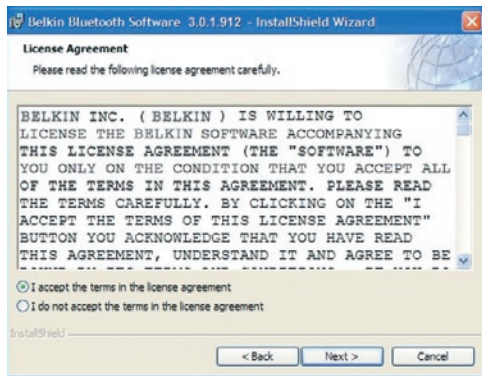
Belkin Bluetooth Software 3.0.1.912 - InstallShield Wizard

License Agreement

Please read the following license agreement carefully.

BELKIN INC. ( BELKIN ) IS WILLING TO LICENSE THE BELKIN SOFTWARE ACCOMPANYING THIS LICENSE AGREEMENT (THE "SOFTWARE") TO YOU ONLY ON THE CONDITION THAT YOU ACCEPT ALL OF THE TERMS IN THIS AGREEMENT. PLEASE READ THE TERMS CAREFULLY. BY CLICKING ON THE "I ACCEPT THE TERMS OF THIS LICENSE AGREEMENT" BUTTON YOU ACKNOWLEDGE THAT YOU HAVE READ THIS AGREEMENT, UNDERSTAND IT AND AGREE TO BE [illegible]

I accept the terms in the license agreement

I do not accept the terms in the license agreement

InstallShield

< Back

Next >

Cancel